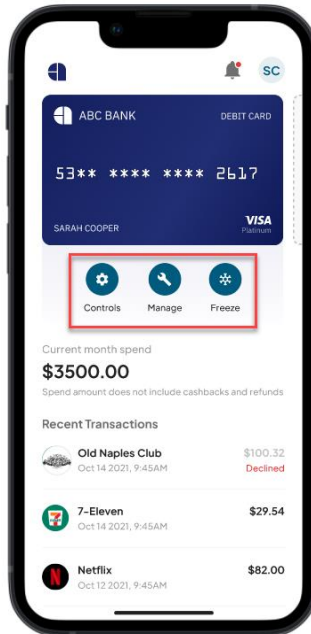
SC

ABC BANK
DEBIT CARD

53** **** **** 2617

SARAH COOPER
VISA
Platinum

Controls
Manage
Freeze

Current month spend
$3500.00
Spend amount does not include cashbacks and refunds

Recent Transactions

Old Naples Club
Oct 14 2021, 9:45AM
$100.32
Declined

7-Eleven
Oct 14 2021, 9:45AM
$29.54

Netflix
Oct 12 2021, 9:45AM
$82.00